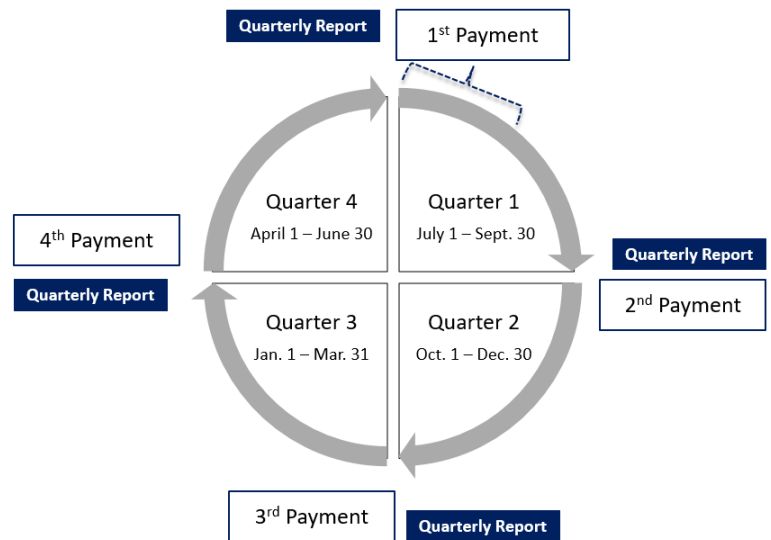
Quarterly Report

1$^{st}$ Payment

4$^{th}$ Payment

Quarterly Report

Quarter 4
April 1 – June 30

Quarter 1
July 1 – Sept. 30

Quarterly Report

2$^{nd}$ Payment

Quarter 3
Jan. 1 – Mar. 31

Quarter 2
Oct. 1 – Dec. 30

3$^{rd}$ Payment

Quarterly Report